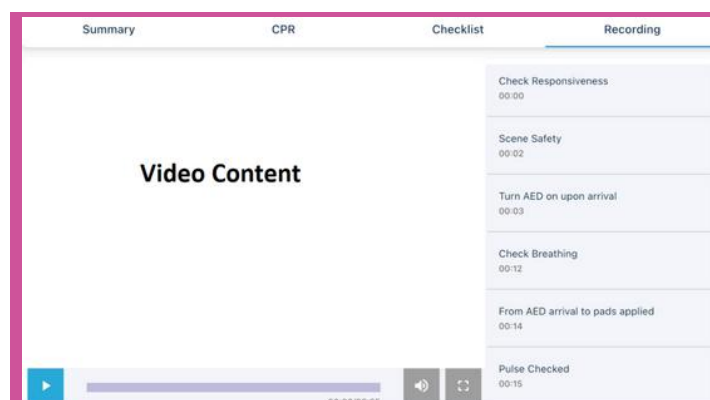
Summary CPR Checklist Recording

Video Content

Check Responsiveness
00:00

Scene Safety
00:02

Turn AED on upon arrival
00:03

Check Breathing
00:12

From AED arrival to pads applied
00:14

Pulse Checked
00:15

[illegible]